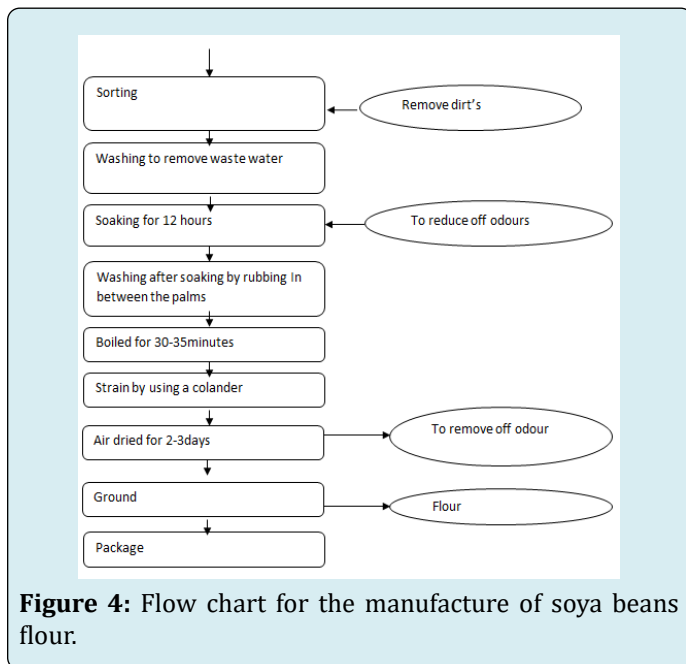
Sorting

Remove dirt's

Washing to remove waste water

Soaking for 12 hours

To reduce off odours

Washing after soaking by rubbing In between the palms

Boiled for 30-35minutes

Strain by using a colander

Air dried for 2-3days

To remove off odour

Ground

Flour

Package

**Figure 4:** Flow chart for the manufacture of soya beans flour.